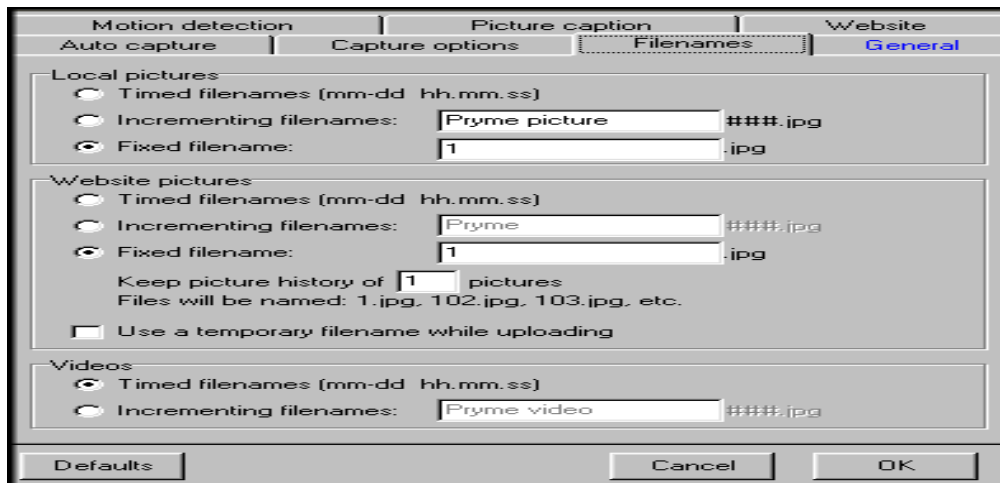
Motion detection | Picture caption | Website
Auto capture | Capture options | Filenames | General

Local pictures
Timed filenames (mm-dd hh.mm.ss)
Incrementing filenames: Pryme picture ###.jpg
Fixed filename: 1 .jpg

Website pictures
Timed filenames (mm-dd hh.mm.ss)
Incrementing filenames: Pryme ###.jpg
Fixed filename: 1 .jpg
Keep picture history of 1 pictures
Files will be named: 1.jpg, 102.jpg, 103.jpg, etc.
Use a temporary filename while uploading

Videos
Timed filenames (mm-dd hh.mm.ss)
Incrementing filenames: Pryme video ###.jpg

Defaults
Cancel
OK